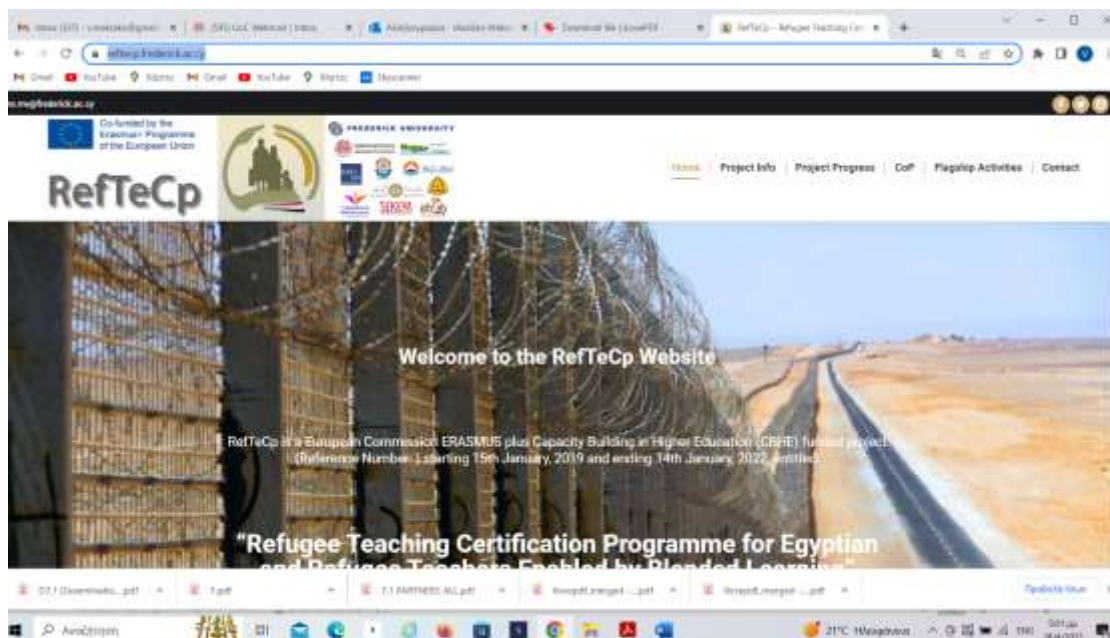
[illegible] | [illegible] | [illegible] | Download file | LovePDF | RefTeCp – Refugee Teaching Cer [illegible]

refteсp.frederick.ac.cy

Gmail YouTube Χάρτες Gmail YouTube Χάρτες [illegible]

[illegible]@frederick.ac.cy

Co-funded by the Erasmus+ Programme of the European Union

RefTeCp

FREDERICK UNIVERSITY

Home | Project Info | Project Progress | CoP | Flagship Activities | Contact

Welcome to the RefTeCp Website

RefTeCp is a European Commission ERASMUS plus Capacity Building in Higher Education (CBHE) funded project (Reference Number: ) starting 15th January, 2019 and ending 14th January, 2022, entitled:

"Refugee Teaching Certification Programme for Egyptian and Refugee Teachers Enabled by Blended Learning"

D7.1 Disseminatio....pdf | T.pdf | 7.1 PARTNERS ALL.pdf | ilovepdf_merged ....pdf | ilovepdf_merged ....pdf | Προβολή όλων

Αναζήτηση | 21°C Ηλιοφάνεια